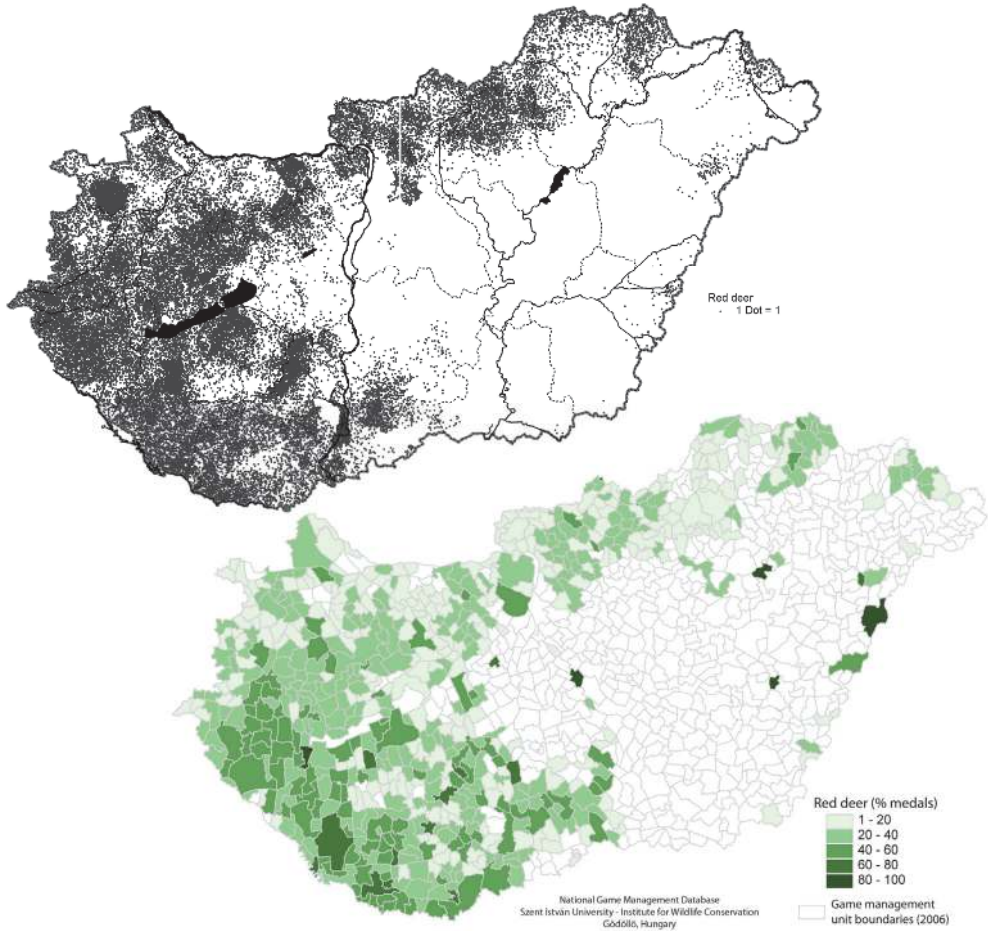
Red deer
· 1 Dot = 1

Red deer (% medals)
1 - 20
20 - 40
40 - 60
60 - 80
80 - 100
Game management unit boundaries (2006)

National Game Management Database
Szent István University - Institute for Wildlife Conservation
Gödöllő, Hungary